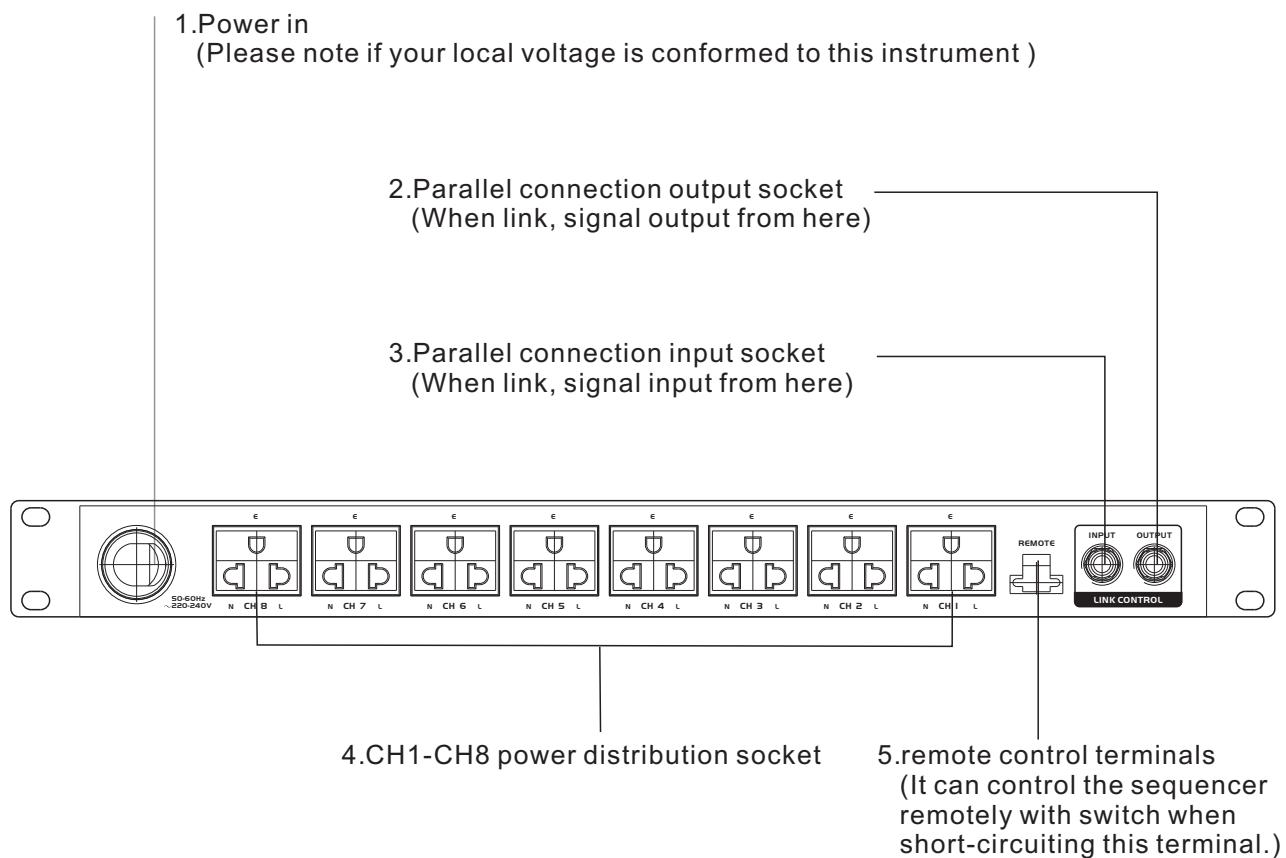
1.Power in
(Please note if your local voltage is conformed to this instrument )

2.Parallel connection output socket
(When link, signal output from here)

3.Parallel connection input socket
(When link, signal input from here)

50-60Hz
~220-240V

E E E E E E E E

N CH 8 L N CH 7 L N CH 6 L N CH 5 L N CH 4 L N CH 3 L N CH 2 L N CH 1 L

REMOTE

INPUT OUTPUT
LINK CONTROL

4.CH1-CH8 power distribution socket

5.remote control terminals
(It can control the sequencer remotely with switch when short-circuiting this terminal.)